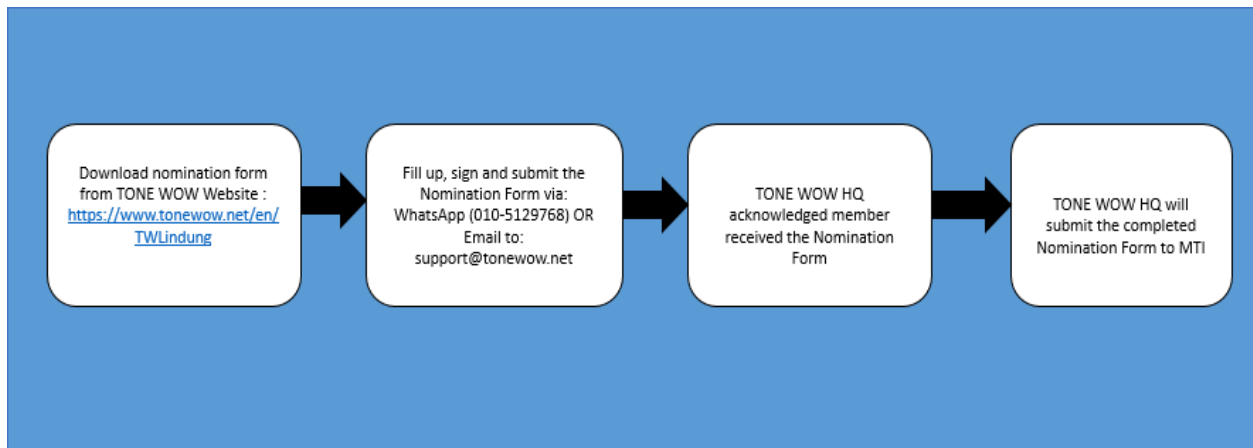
Download nomination form from TONE WOW Website : https://www.tonewow.net/en/TWLindung

Fill up, sign and submit the Nomination Form via: WhatsApp (010-5129768) OR Email to: support@tonewow.net

TONE WOW HQ acknowledged member received the Nomination Form

TONE WOW HQ will submit the completed Nomination Form to MTI